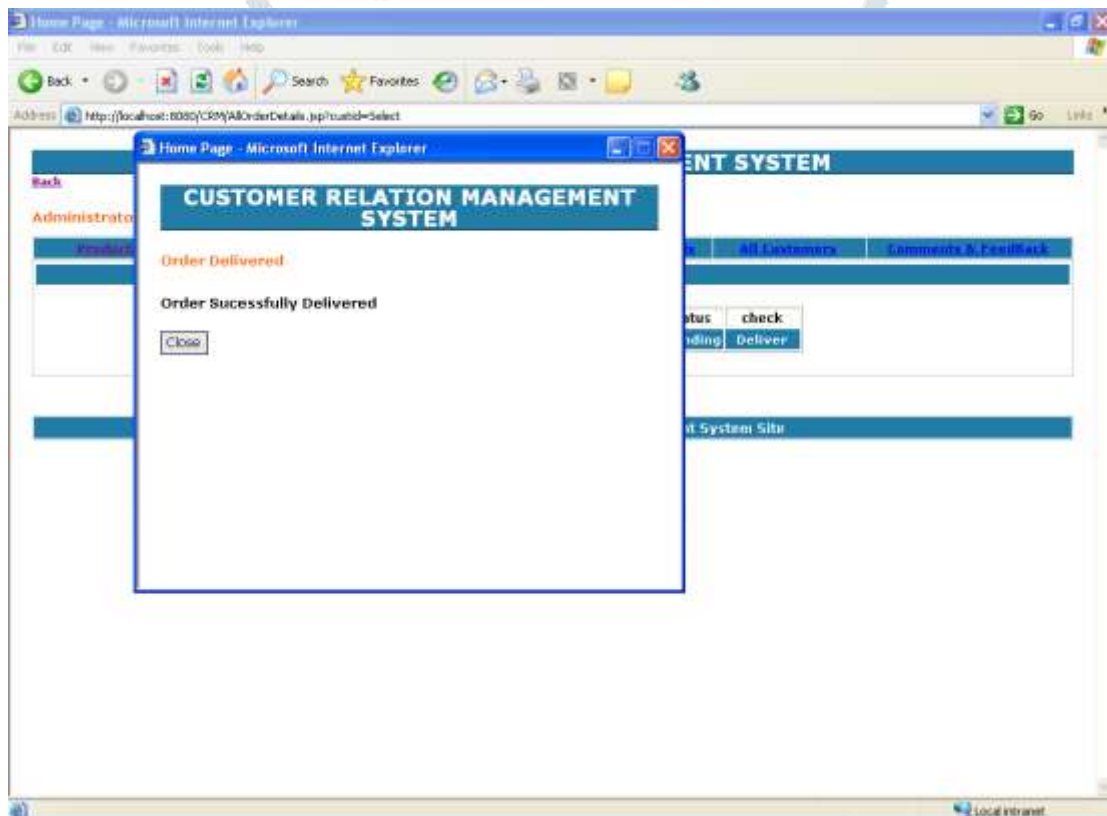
Home Page - Microsoft Internet Explorer

File Edit View Favorites Tools Help

Back Search Favorites

Address http://localhost:8080/CRM/AllOrderDetails.jsp?custid=Select

Go Links

Home Page - Microsoft Internet Explorer

CUSTOMER RELATION MANAGEMENT SYSTEM

Order Delivered

Order Sucessfully Delivered

Close

ENT SYSTEM

Back

Administrato

Product

ls

All Customers

Comments & FeedBack

tus

check

nding

Deliver

t System Site

Local intranet